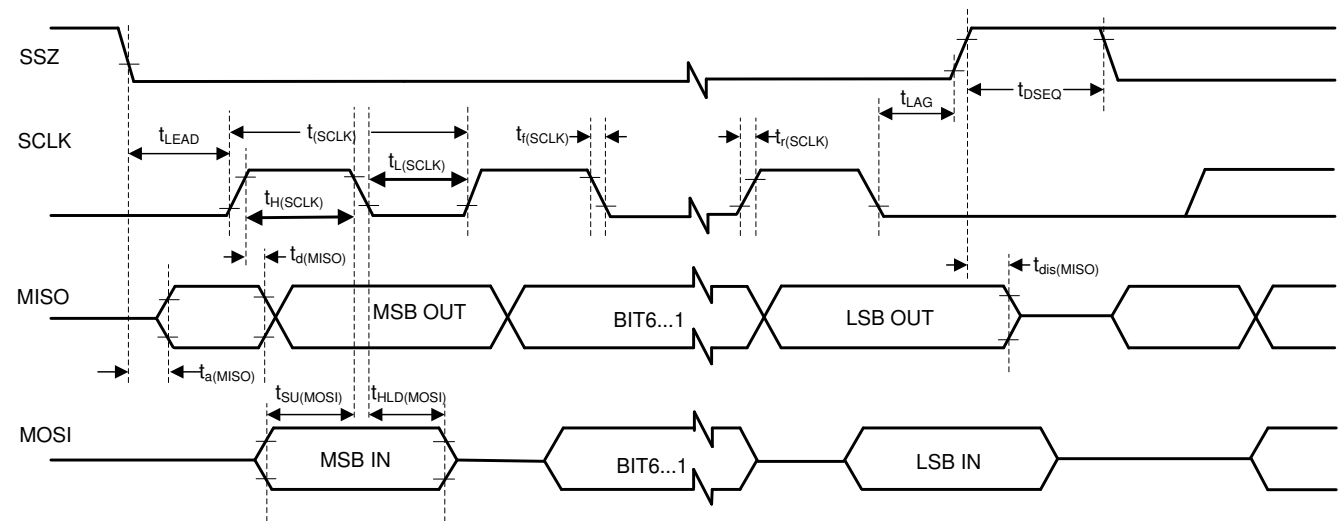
SSZ

SCLK

$t_{LEAD}$

$t_{(SCLK)}$

$t_{f(SCLK)}$

$t_{r(SCLK)}$

$t_{LAG}$

$t_{DSEQ}$

$t_{L(SCLK)}$

$t_{H(SCLK)}$

$t_{d(MISO)}$

$t_{dis(MISO)}$

MISO

MSB OUT

BIT6...1

LSB OUT

$t_{a(MISO)}$

$t_{SU(MOSI)}$

$t_{HLD(MOSI)}$

MOSI

MSB IN

BIT6...1

LSB IN